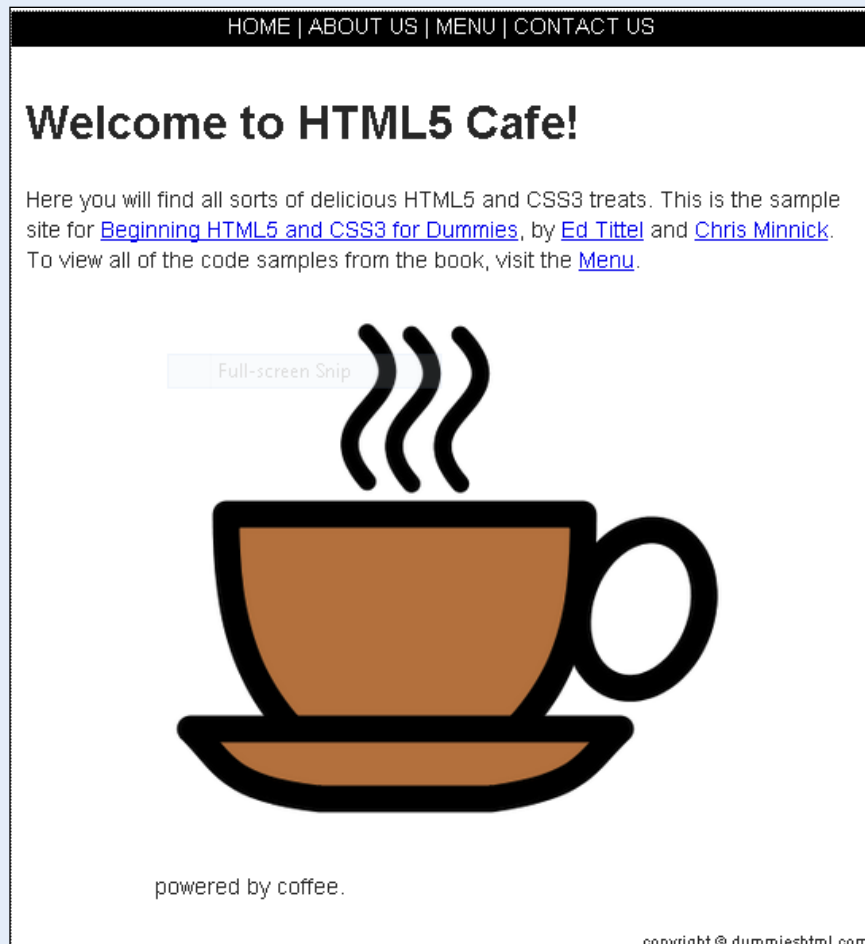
HOME | ABOUT US | MENU | CONTACT US

Welcome to HTML5 Cafe!

Here you will find all sorts of delicious HTML5 and CSS3 treats. This is the sample site for Beginning HTML5 and CSS3 for Dummies, by Ed Tittel and Chris Minnick. To view all of the code samples from the book, visit the Menu.

Full-screen Snip

powered by coffee.

copyright © dummieshtml.com